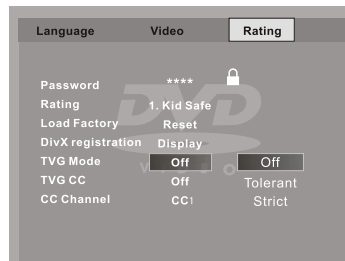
Language Video Rating

| | | |
|---|---|---|
| Password | **** | |
| Rating | 1. Kid Safe | |
| Load Factory | Reset | |
| DivX registration | Display | |
| TVG Mode | Off | Off |
| TVG CC | Off | Tolerant |
| CC Channel | CC1 | Strict |